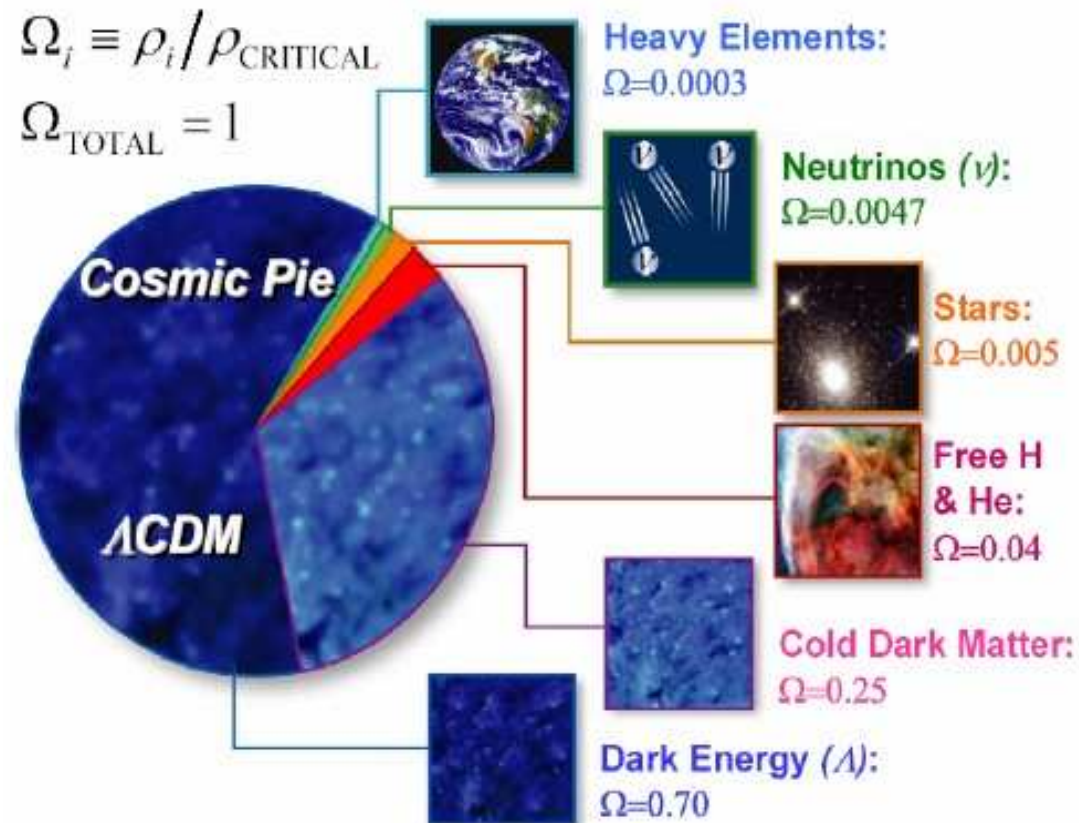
$\Omega_i \equiv \rho_i / \rho_{\text{CRITICAL}}$

$\Omega_{\text{TOTAL}} = 1$

Cosmic Pie

ΛCDM

Heavy Elements:
Ω=0.0003

Neutrinos (ν):
Ω=0.0047

Stars:
Ω=0.005

Free H & He:
Ω=0.04

Cold Dark Matter:
Ω=0.25

Dark Energy (Λ):
Ω=0.70